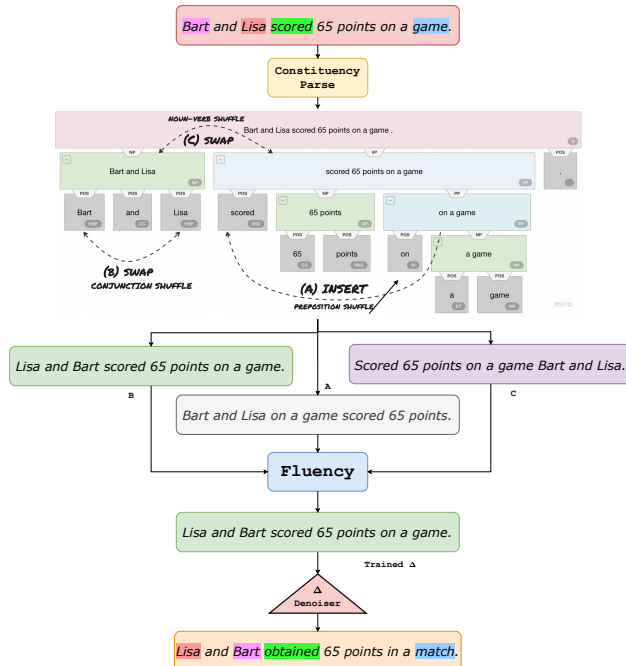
Bart and Lisa scored 65 points on a game.

Constituency Parse

NOUN-VERB SHUFFLE

(C) SWAP

Bart and Lisa scored 65 points on a game .

S

NP

VP

Bart and Lisa

NP

scored 65 points on a game

VP

.

POS

POS

POS

Bart

NNP

and

CC

Lisa

NNP

scored

VBD

65 points

NP

PP

on a game

PP

POS

POS

65

CD

points

NNS

POS

on

IN

NP

a game

NP

POS

POS

a

DT

game

NN

(B) SWAP

CONJUNCTION SHUFFLE

(A) INSERT

PREPOSITION SHUFFLE

miro

Lisa and Bart scored 65 points on a game.

Scored 65 points on a game Bart and Lisa.

A

B

C

Bart and Lisa on a game scored 65 points.

Fluency

Lisa and Bart scored 65 points on a game.

Trained Δ

Δ
Denoiser

Lisa and Bart obtained 65 points in a match.